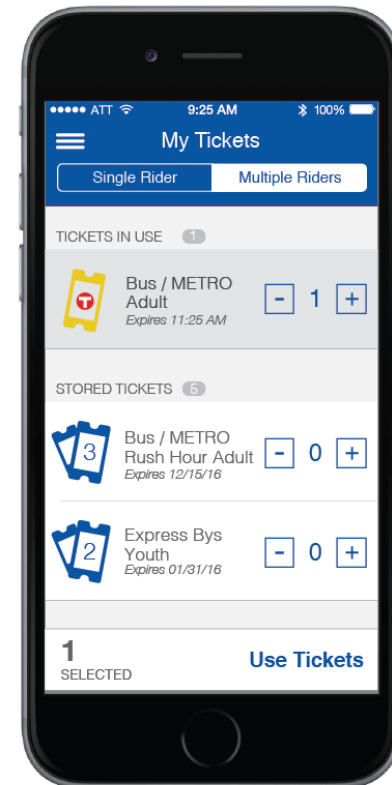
●●●●● ATT 9:25 AM 100%

My Tickets

Single Rider | Multiple Riders

TICKETS IN USE 1

T

Bus / METRO Adult
Expires 11:25 AM

- 1 +

STORED TICKETS 5

3

Bus / METRO Rush Hour Adult
Expires 12/15/16

- 0 +

2

Express Bys Youth
Expires 01/31/16

- 0 +

1
SELECTED

Use Tickets